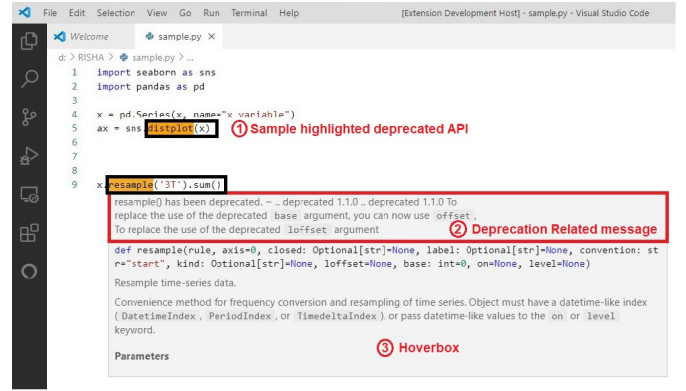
File Edit Selection View Go Run Terminal Help

[Extension Development Host] - sample.py - Visual Studio Code

Welcome

sample.py ×

d: > RISHA > sample.py > ...

1 import seaborn as sns
2 import pandas as pd
3
4 x = pd.Series(x, name="x variable")
5 ax = sns.distplot(x)
6
7
8
9 x.resample('3T').sum()

① Sample highlighted deprecated API

resample() has been deprecated. ~ .. deprecated 1.1.0 .. deprecated 1.1.0 To replace the use of the deprecated base argument, you can now use offset.
To replace the use of the deprecated loffset argument

② Deprecation Related message

def resample(rule, axis=0, closed: Optional[str]=None, label: Optional[str]=None, convention: str="start", kind: Optional[str]=None, loffset=None, base: int=0, on=None, level=None)

Resample time-series data.

Convenience method for frequency conversion and resampling of time series. Object must have a datetime-like index (DatetimeIndex, PeriodIndex, or TimedeltaIndex) or pass datetime-like values to the on or level keyword.

Parameters

③ Hoverbox